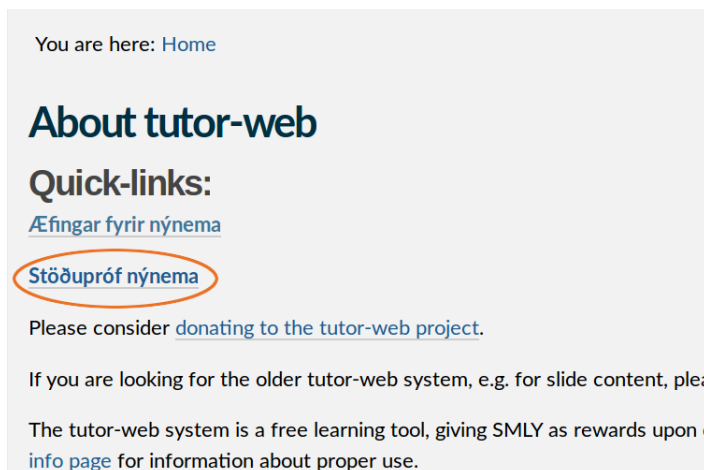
You are here: Home

About tutor-web

Quick-links:

Æfingar fyrir nýnema

Stöðupróf nýnema

Please consider donating to the tutor-web project.

If you are looking for the older tutor-web system, e.g. for slide content, plea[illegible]

The tutor-web system is a free learning tool, giving SMLY as rewards upon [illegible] info page for information about proper use.